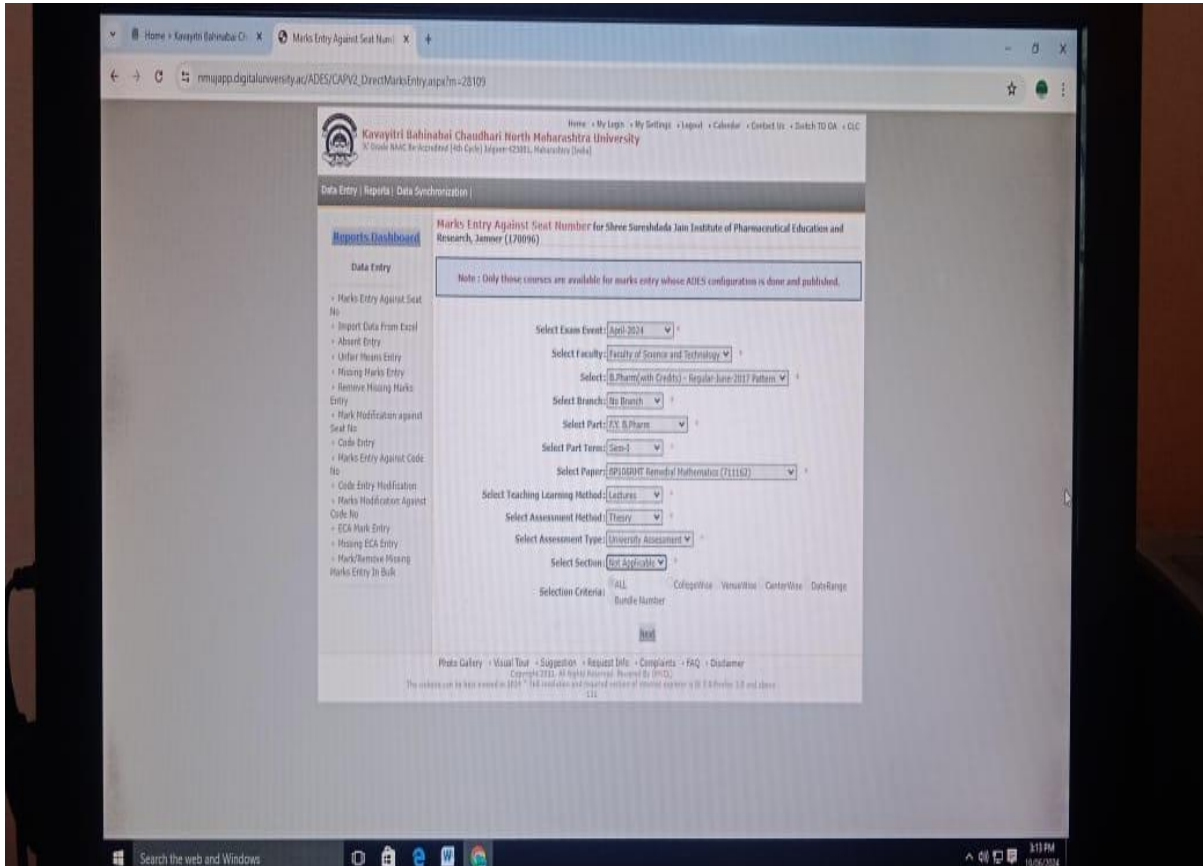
Home » Kavayitri Bahinabai Ch × Marks Entry Against Seat Numb ×

nmujapp.digitaluniversity.ac/ADES/CAPV2_DirectMarksEntry.aspx?m=28109

Home » My Login » My Settings » Logout » Calendar » Contact Us » Switch TO OA » CLC

Kavayitri Bahinabai Chaudhari North Maharashtra University
'A' Grade NAAC Re-Accredited (4th Cycle) Jalgaon-425001, Maharashtra (India)

Data Entry | Reports | Data Synchronization |

Reports Dashboard

Data Entry

» Marks Entry Against Seat No
» Import Data From Excel
» Absent Entry
» Unfair Means Entry
» Missing Marks Entry
» Remove Missing Marks Entry
» Mark Modification against Seat No
» Code Entry
» Marks Entry Against Code No
» Code Entry Modification
» Marks Modification Against Code No
» ECA Mark Entry
» Missing ECA Entry
» Mark/Remove Missing Marks Entry In Bulk

Marks Entry Against Seat Number for Shree Sureshdada Jain Institute of Pharmaceutical Education and Research, Jamner (170096)

Note : Only those courses are available for marks entry whose ADES configuration is done and published.

Select Exam Event: April-2024 *
Select Faculty: Faculty of Science and Technology *
Select: B.Pharm(with Credits) - Regular-June-2017 Pattern *
Select Branch: No Branch *
Select Part: F.Y. B.Pharm *
Select Part Term: Sem-I *
Select Paper: BP106RMT Remedial Mathematics (711162) *
Select Teaching Learning Method: Lectures *
Select Assessment Method: Theory *
Select Assessment Type: University Assessment *
Select Section: Not Applicable *
Selection Criteria: ALL CollegeWise VenueWise CenterWise DateRange Bundle Number

Next

Photo Gallery » Visual Tour » Suggestion » Request Info » Complaints » FAQ » Disclaimer
Copyright 2011. All Rights Reserved. Powered By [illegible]
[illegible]
131

Search the web and Windows

3:13 PM
10/06/2024